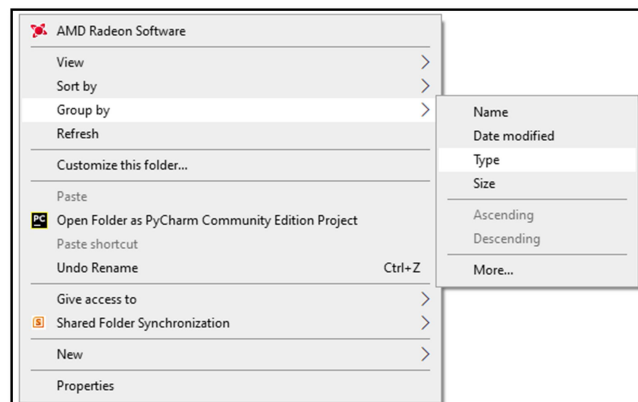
AMD Radeon Software
View
Sort by
Group by
Refresh
Customize this folder...
Paste
Open Folder as PyCharm Community Edition Project
Paste shortcut
Undo Rename Ctrl+Z
Give access to
Shared Folder Synchronization
New
Properties

Name
Date modified
Type
Size
Ascending
Descending
More...